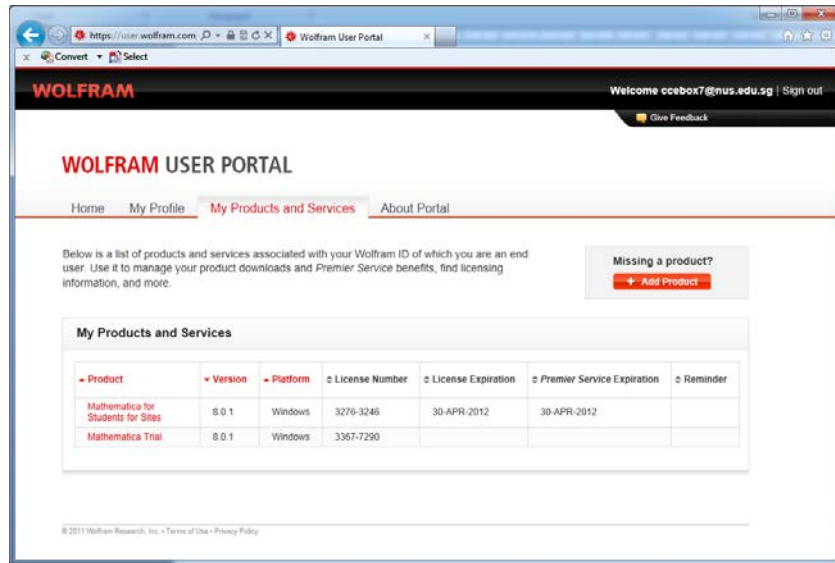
https://user.wolfram.com
Wolfram User Portal
x Convert Select

WOLFRAM
Welcome ccebox7@nus.edu.sg | Sign out
Give Feedback

WOLFRAM USER PORTAL

Home My Profile My Products and Services About Portal

Below is a list of products and services associated with your Wolfram ID of which you are an end user. Use it to manage your product downloads and Premier Service benefits, find licensing information, and more.

Missing a product?
+ Add Product

My Products and Services

| Product | Version | Platform | License Number | License Expiration | Premier Service Expiration | Reminder |
|---|---|---|---|---|---|---|
| Mathematica for Students for Sites | 8.0.1 | Windows | 3276-3246 | 30-APR-2012 | 30-APR-2012 | |
| Mathematica Trial | 8.0.1 | Windows | 3367-7290 | | | |

© 2011 Wolfram Research, Inc. • Terms of Use • Privacy Policy